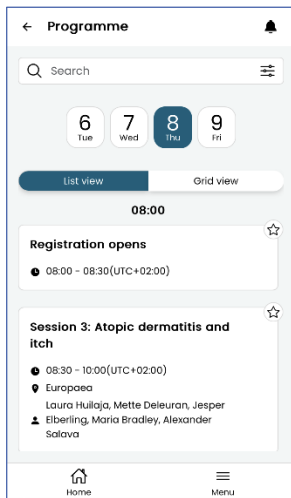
← Programme

Search

6
Tue

7
Wed

8
Thu

9
Fri

List view

Grid view

08:00

Registration opens

08:00 - 08:30(UTC+02:00)

Session 3: Atopic dermatitis and itch

08:30 - 10:00(UTC+02:00)

Europaea

Laura Huilaja, Mette Deleuran, Jesper Elberling, Maria Bradley, Alexander Salava

Home

Menu